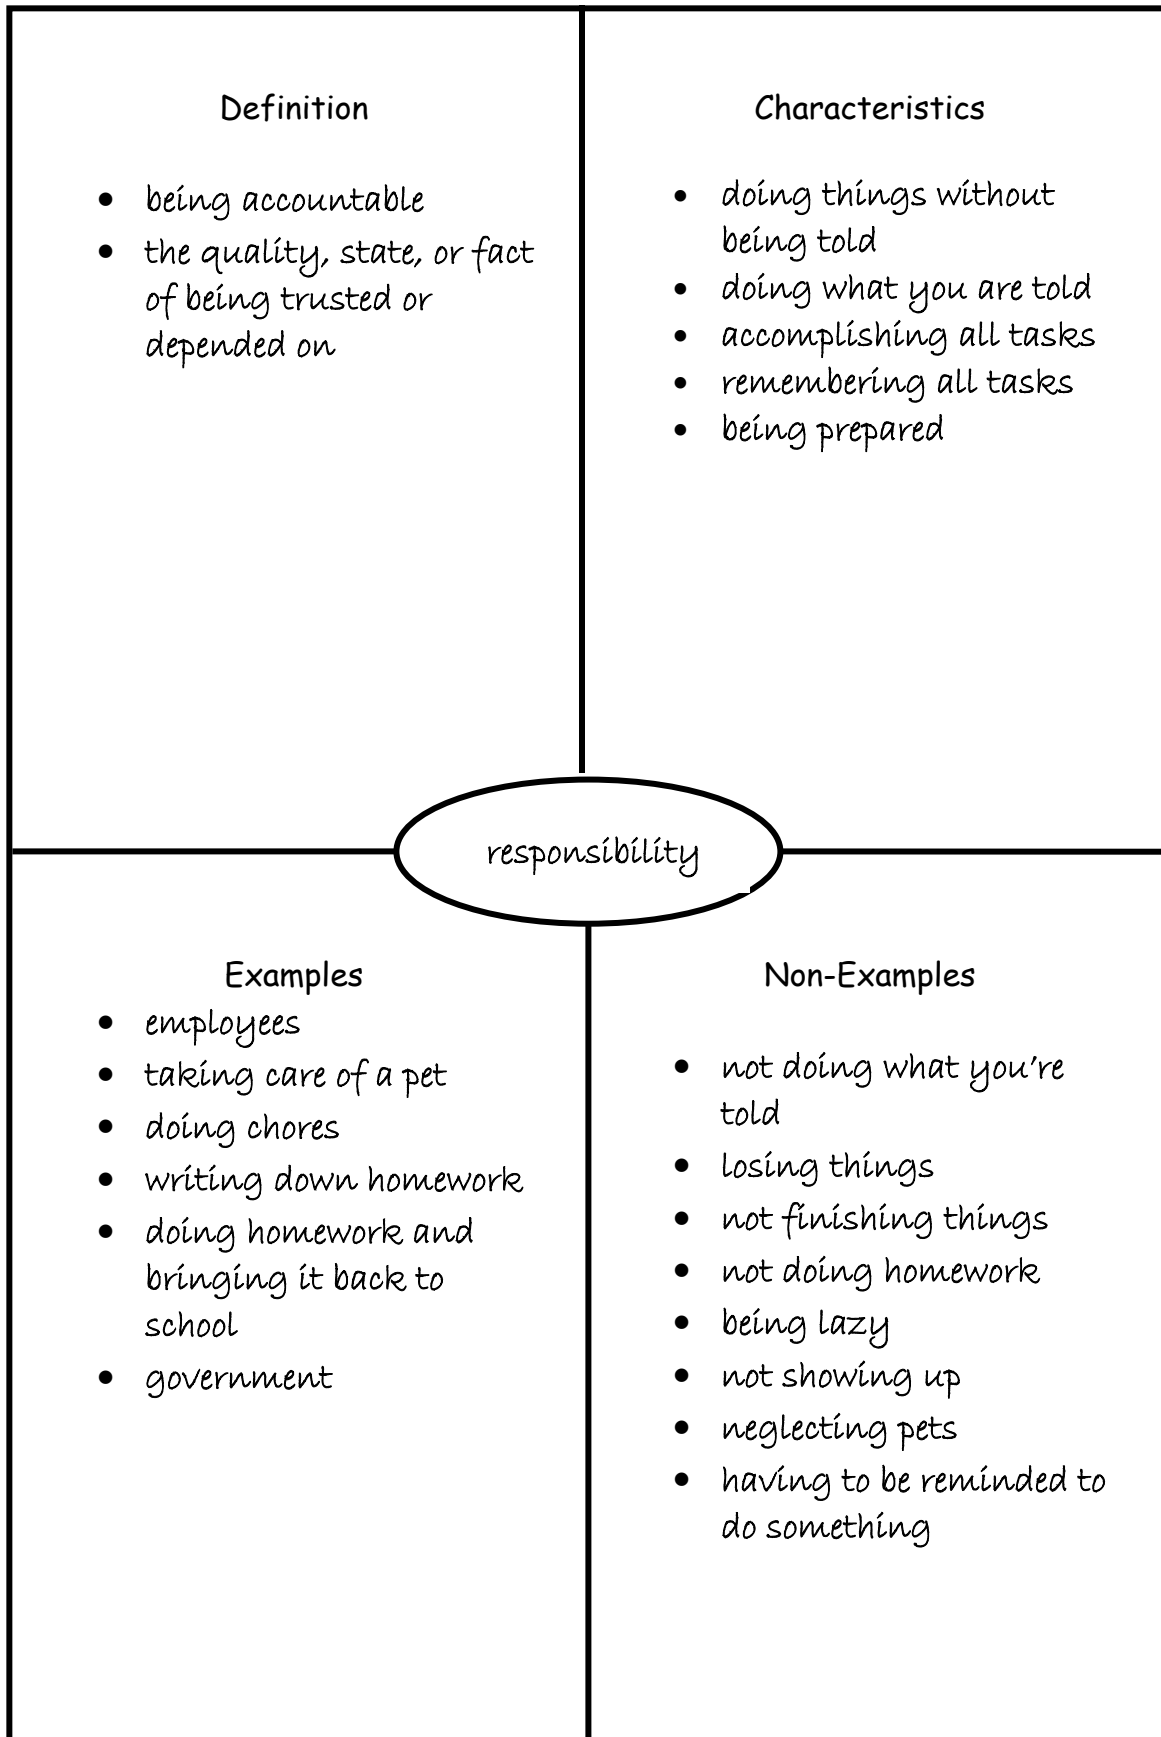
Definition

- being accountable
- the quality, state, or fact of being trusted or depended on

Characteristics

- doing things without being told
- doing what you are told
- accomplishing all tasks
- remembering all tasks
- being prepared

responsibility

Examples

- employees
- taking care of a pet
- doing chores
- writing down homework
- doing homework and bringing it back to school
- government

Non-Examples

- not doing what you're told
- losing things
- not finishing things
- not doing homework
- being lazy
- not showing up
- neglecting pets
- having to be reminded to do something